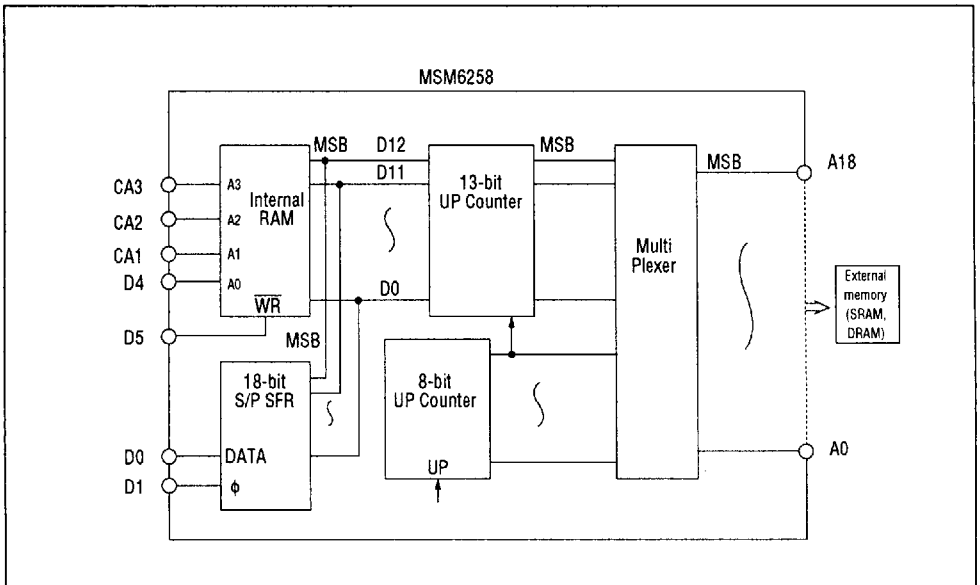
MSM6258

CA3
CA2
CA1
D4
D5
D0
D1

A3
A2
A1
A0
Internal RAM
$\overline{WR}$

MSB
D12
D11
D0

MSB

18-bit S/P SFR
DATA
ϕ

13-bit UP Counter

MSB

8-bit UP Counter
UP

Multi Plexer

MSB
A18
A0

External memory (SRAM, DRAM)